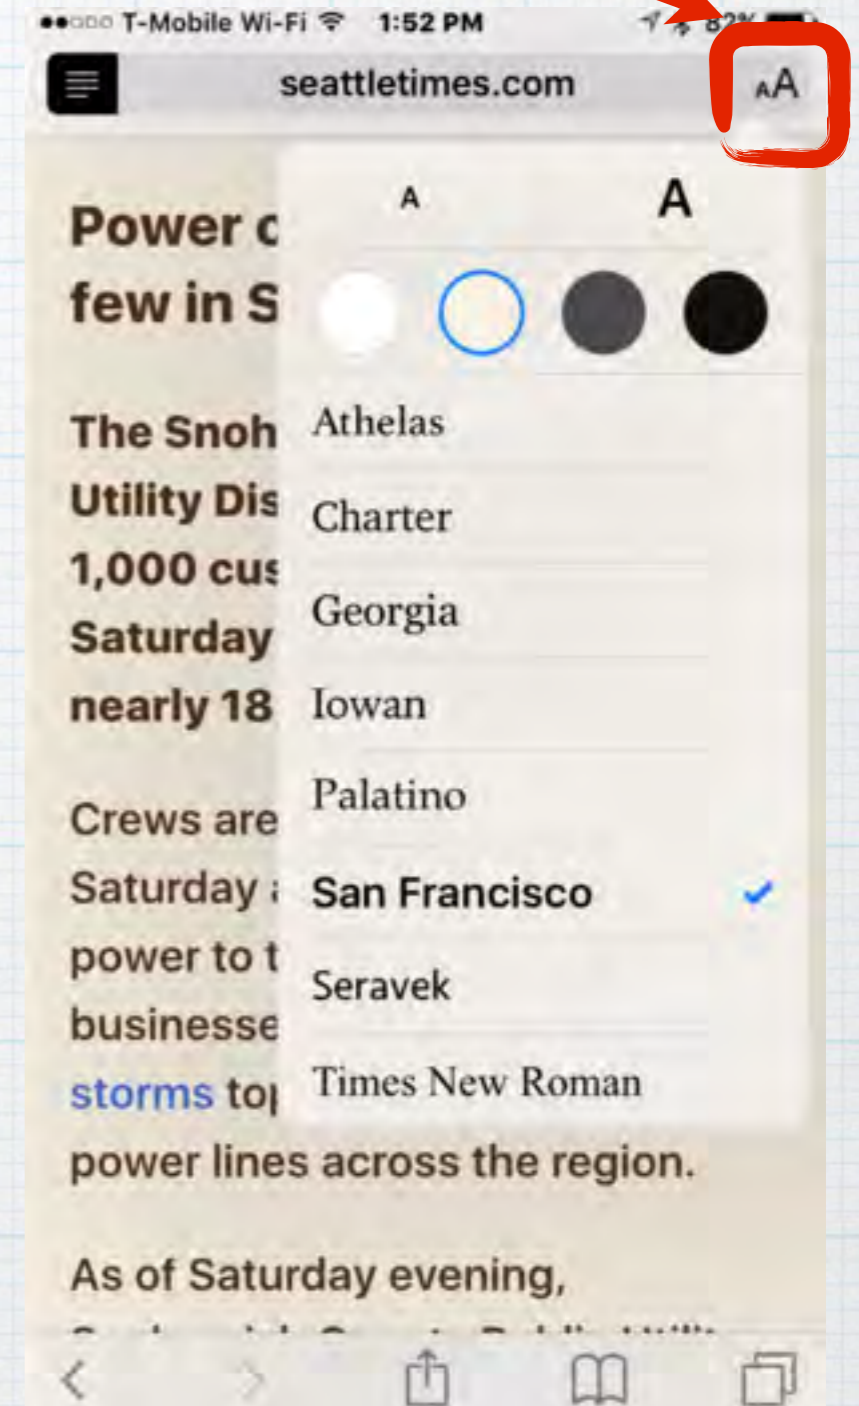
●●○○○ T-Mobile Wi-Fi 1:52 PM 82%

seattletimes.com

AA

Power c
few in S

The Snoh
Utility Dis
1,000 cus
Saturday
nearly 18

Crews are
Saturday
power to t
businesse
storms to
power lines across the region.

As of Saturday evening,

A A

Athelas
Charter
Georgia
Iowan
Palatino
San Francisco ✓
Seravek
Times New Roman